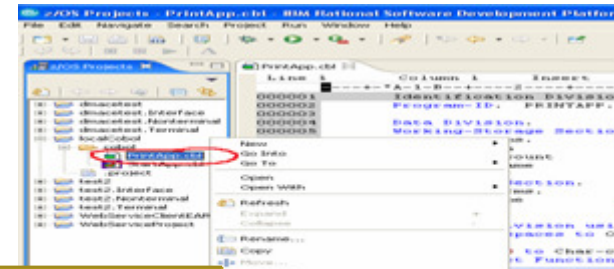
z/OS Projects - PrintApp.cbl - IBM Rational Software Development Platform
File Edit Navigate Search Project Run Window Help

z/OS Projects
dmacetest
dmacetest.Interface
dmacetest.Nonterminal
dmacetest.Terminal
localCobol
cobol
PrintApp.cbl
PrintApp.cbl
.project
test2
test2.Interface
test2.Nonterminal
test2.Terminal
WebServiceClientEAR
WebServiceProject

PrintApp.cbl
Line 1 Column 1 Insert
----+-*A-1-B--+----2----+----
000001 Identification Division.
000002 Program-ID. PRINTAPP.
000003
000004 Data Division.
000005 Working-Storage Section.

New
Go Into
Go To
Open
Open With
Refresh
Expand
Collapse
Rename...
Copy
Move...

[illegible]
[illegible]
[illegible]
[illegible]
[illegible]
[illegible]
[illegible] to Char-o
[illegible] Function